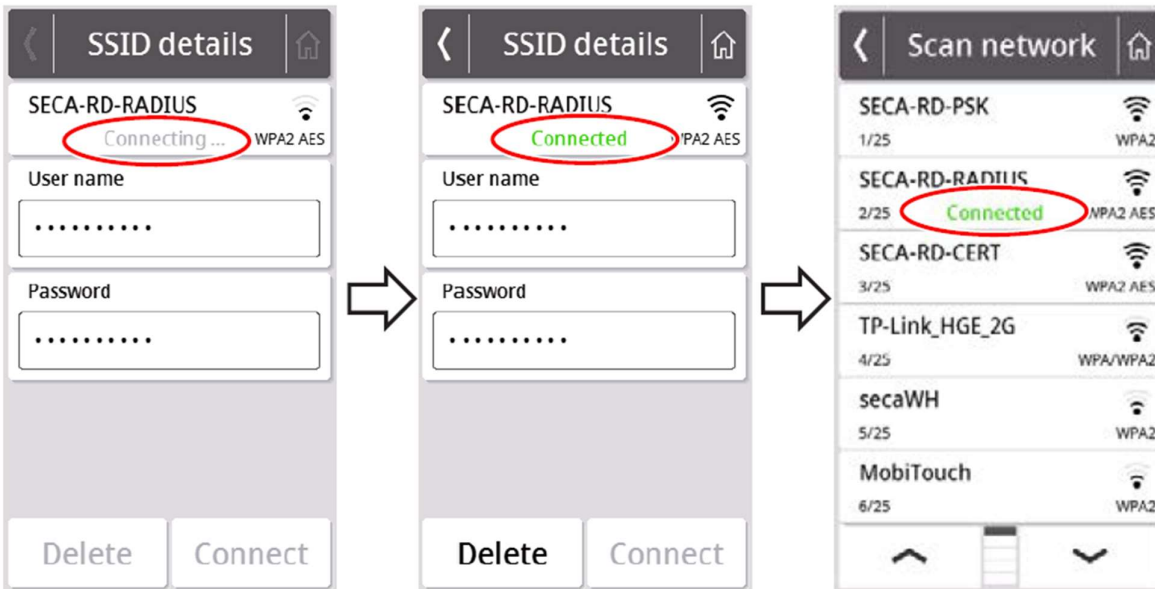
SSID details

SECA-RD-RADIUS
Connecting ... WPA2 AES

User name
••••••••••

Password
••••••••••

Delete Connect

SSID details

SECA-RD-RADIUS
Connected WPA2 AES

User name
••••••••••

Password
••••••••••

Delete Connect

Scan network

SECA-RD-PSK
1/25 WPA2

SECA-RD-RADIUS
2/25 Connected WPA2 AES

SECA-RD-CERT
3/25 WPA2 AES

TP-Link_HGE_2G
4/25 WPA/WPA2

secaWH
5/25 WPA2

MobiTouch
6/25 WPA2